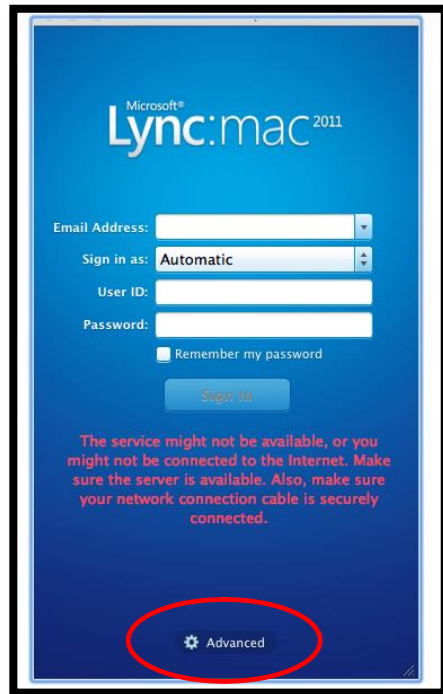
Microsoft®
Lync:mac 2011

Email Address:
Sign in as: Automatic
User ID:
Password:
Remember my password

Sign In

The service might not be available, or you might not be connected to the Internet. Make sure the server is available. Also, make sure your network connection cable is securely connected.

Advanced